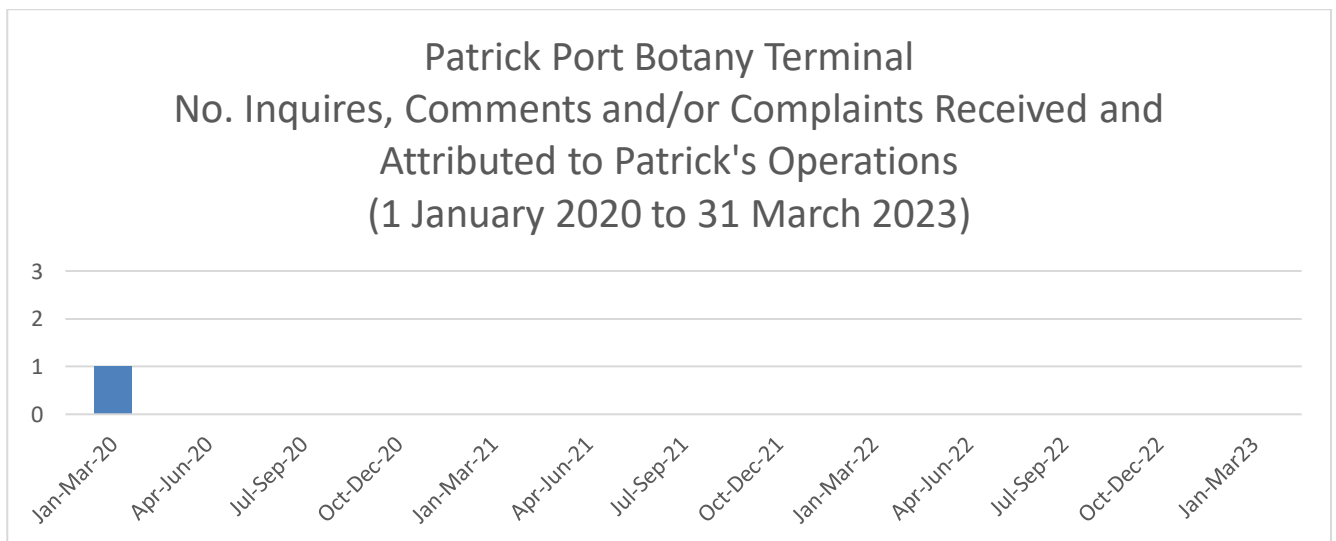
Patrick Port Botany Terminal
No. Inquires, Comments and/or Complaints Received and Attributed to Patrick's Operations
(1 January 2020 to 31 March 2023)

3
2
1
0

Jan-Mar-20
Apr-Jun-20
Jul-Sep-20
Oct-Dec-20
Jan-Mar-21
Apr-Jun-21
Jul-Sep-21
Oct-Dec-21
Jan-Mar-22
Apr-Jun-22
Jul-Sep-22
Oct-Dec-22
Jan-Mar23